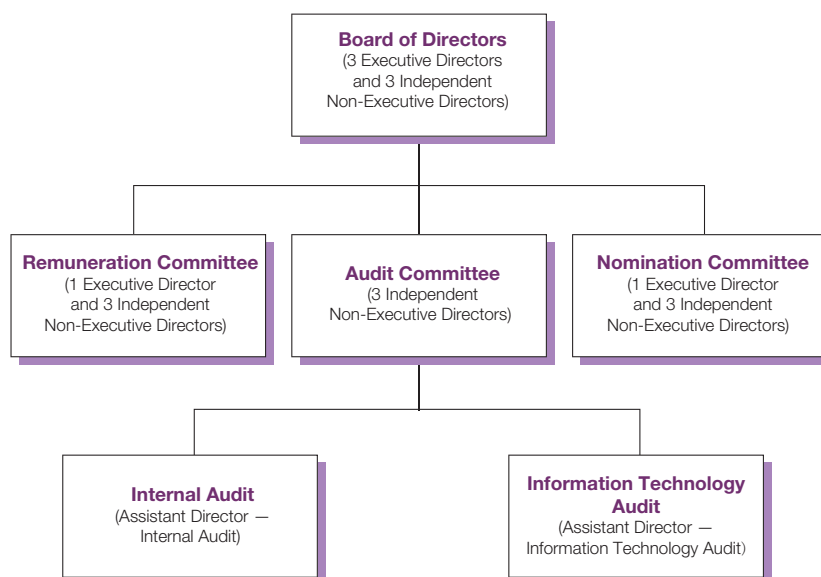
Board of Directors
(3 Executive Directors and 3 Independent Non-Executive Directors)

Remuneration Committee
(1 Executive Director and 3 Independent Non-Executive Directors)

Audit Committee
(3 Independent Non-Executive Directors)

Nomination Committee
(1 Executive Director and 3 Independent Non-Executive Directors)

Internal Audit
(Assistant Director — Internal Audit)

Information Technology Audit
(Assistant Director — Information Technology Audit)